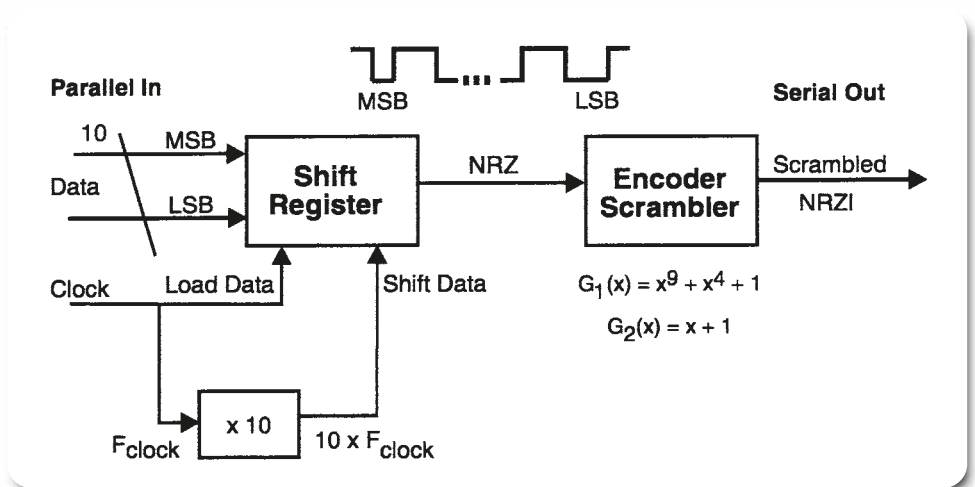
Parallel In

MSB ... LSB

Serial Out

10

MSB

Data

LSB

Shift Register

NRZ

Encoder Scrambler

Scrambled

NRZI

Clock

Load Data

Shift Data

$G_1(x) = x^9 + x^4 + 1$

$G_2(x) = x + 1$

$F_{clock}$

x 10

10 x $F_{clock}$